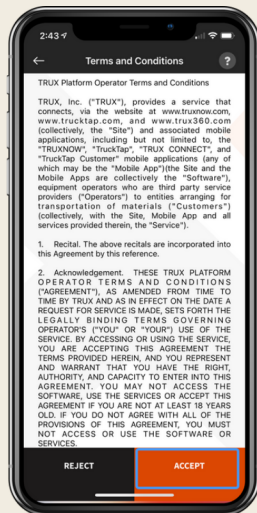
2:43

Terms and Conditions

?

TRUX Platform Operator Terms and Conditions

TRUX, Inc. ("TRUX"), provides a service that connects, via the website at www.truxnow.com, www.trucktap.com, and www.trux360.com (collectively, the "Site") and associated mobile applications, including but not limited to, the "TRUXNOW", "TruckTap", "TRUX CONNECT", and "TruckTap Customer" mobile applications (any of which may be the "Mobile App")the Site and the Mobile Apps are collectively the "Software"), equipment operators who are third party service providers ("Operators") to entities arranging for transportation of materials ("Customers") (collectively, with the Site, Mobile App and all services provided therein, the "Service").

1. Recital. The above recitals are incorporated into this Agreement by this reference.

2. Acknowledgement. THESE TRUX PLATFORM OPERATOR TERMS AND CONDITIONS ("AGREEMENT"), AS AMENDED FROM TIME TO TIME BY TRUX AND AS IN EFFECT ON THE DATE A REQUEST FOR SERVICE IS MADE, SETS FORTH THE LEGALLY BINDING TERMS GOVERNING OPERATOR'S ("YOU" OR "YOUR") USE OF THE SERVICE. BY ACCESSING OR USING THE SERVICE, YOU ARE ACCEPTING THIS AGREEMENT THE TERMS PROVIDED HEREIN, AND YOU REPRESENT AND WARRANT THAT YOU HAVE THE RIGHT, AUTHORITY, AND CAPACITY TO ENTER INTO THIS AGREEMENT. YOU MAY NOT ACCESS THE SOFTWARE, USE THE SERVICES OR ACCEPT THIS AGREEMENT IF YOU ARE NOT AT LEAST 18 YEARS OLD. IF YOU DO NOT AGREE WITH ALL OF THE PROVISIONS OF THIS AGREEMENT, YOU MUST NOT ACCESS OR USE THE SOFTWARE OR SERVICES.

REJECT

ACCEPT